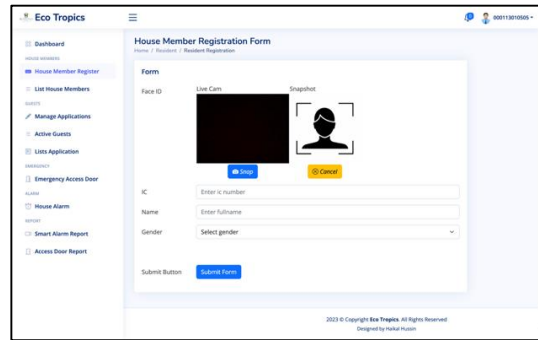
Eco Tropics

000113010505

Dashboard
HOUSE MEMBERS
House Member Register
List House Members
GUESTS
Manage Applications
Active Guests
Lists Application
EMERGENCY
Emergency Access Door
ALARM
House Alarm
REPORT
Smart Alarm Report
Access Door Report

House Member Registration Form
Home / Resident / Resident Registration

Form

Face ID
Live Cam
Snapshot
Snap
Cancel

IC
Enter ic number

Name
Enter fullname

Gender
Select gender

Submit Button
Submit Form

2023 © Copyright Eco Tropics. All Rights Reserved
Designed by Haikal Hussin